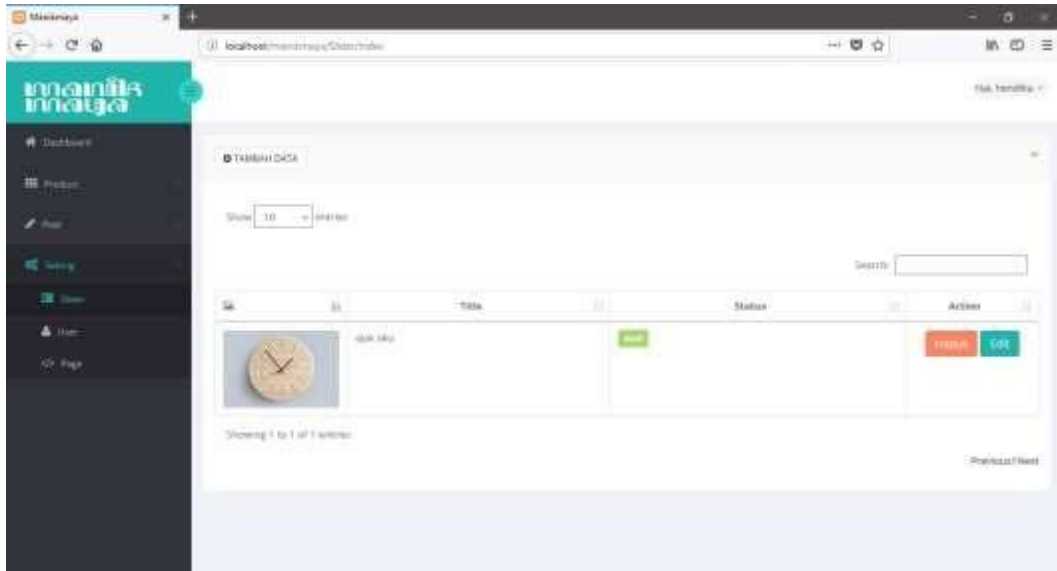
Manikmaya

localhost/manikmaya/Slider/index

manik maya

Dashboard

Product

Post

Setting

Slider

User

Page

Hai, hendika

TAMBAH DATA

Show 10 entries

Search:

| | Title | Status | Action |
|---|---|---|---|
| | jam aku | Aktif | Hapus Edit |

Showing 1 to 1 of 1 entries

Previous 1 Next